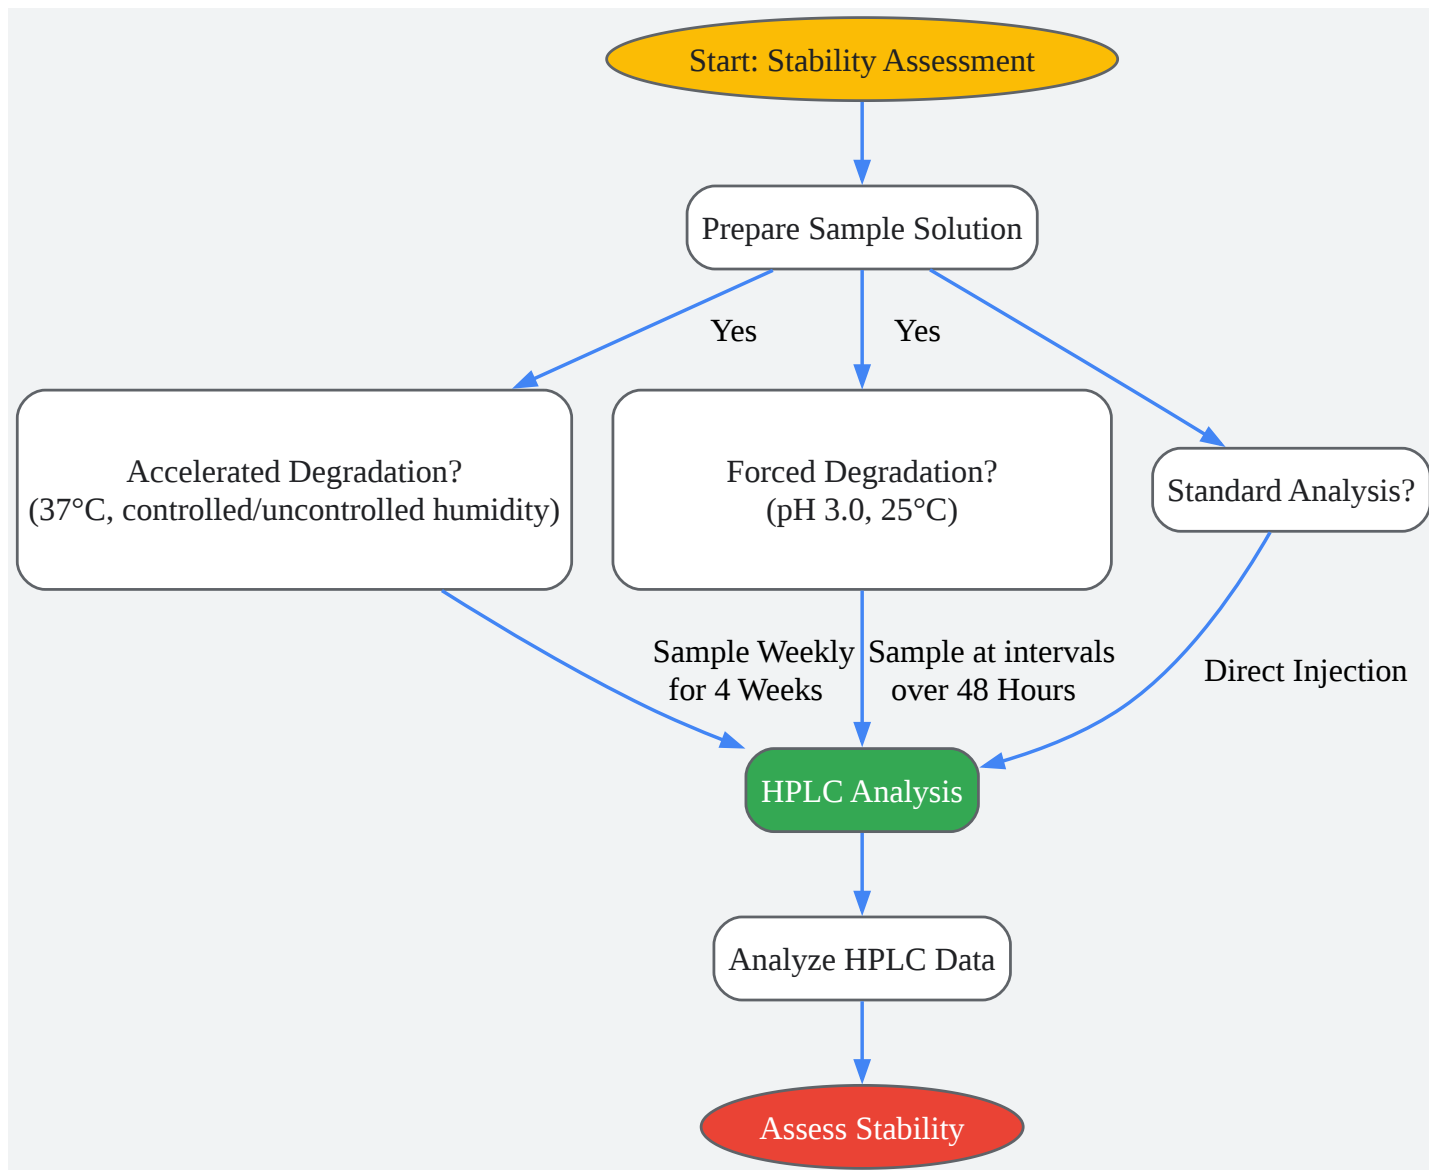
Start: Stability Assessment

Prepare Sample Solution

Yes

Yes

Accelerated Degradation?
(37°C, controlled/uncontrolled humidity)

Forced Degradation?
(pH 3.0, 25°C)

Standard Analysis?

Sample Weekly for 4 Weeks

Sample at intervals over 48 Hours

Direct Injection

HPLC Analysis

Analyze HPLC Data

Assess Stability